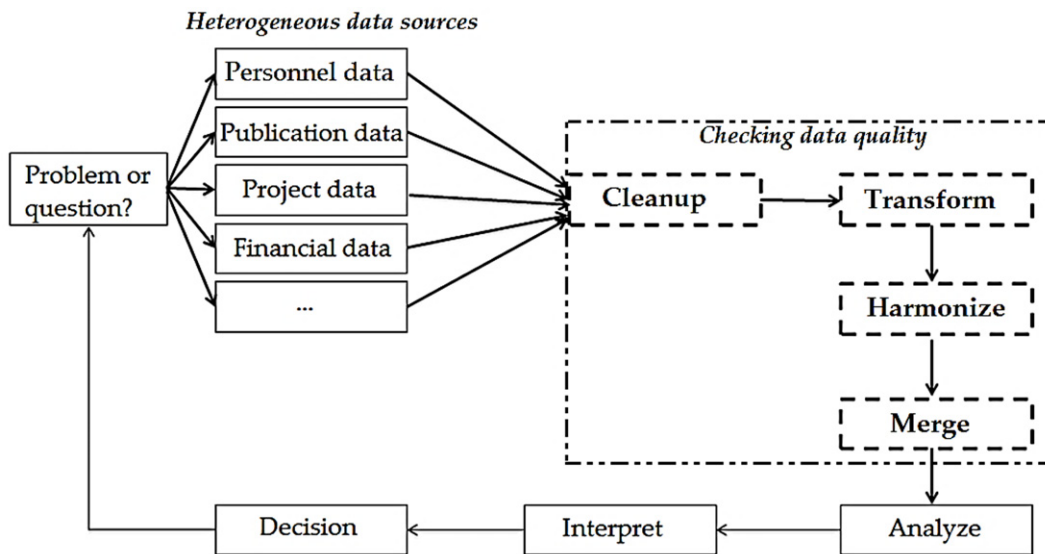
Heterogeneous data sources

Problem or question?

Personnel data

Publication data

Project data

Financial data

...

Checking data quality

Cleanup

Transform

Harmonize

Merge

Analyze

Interpret

Decision